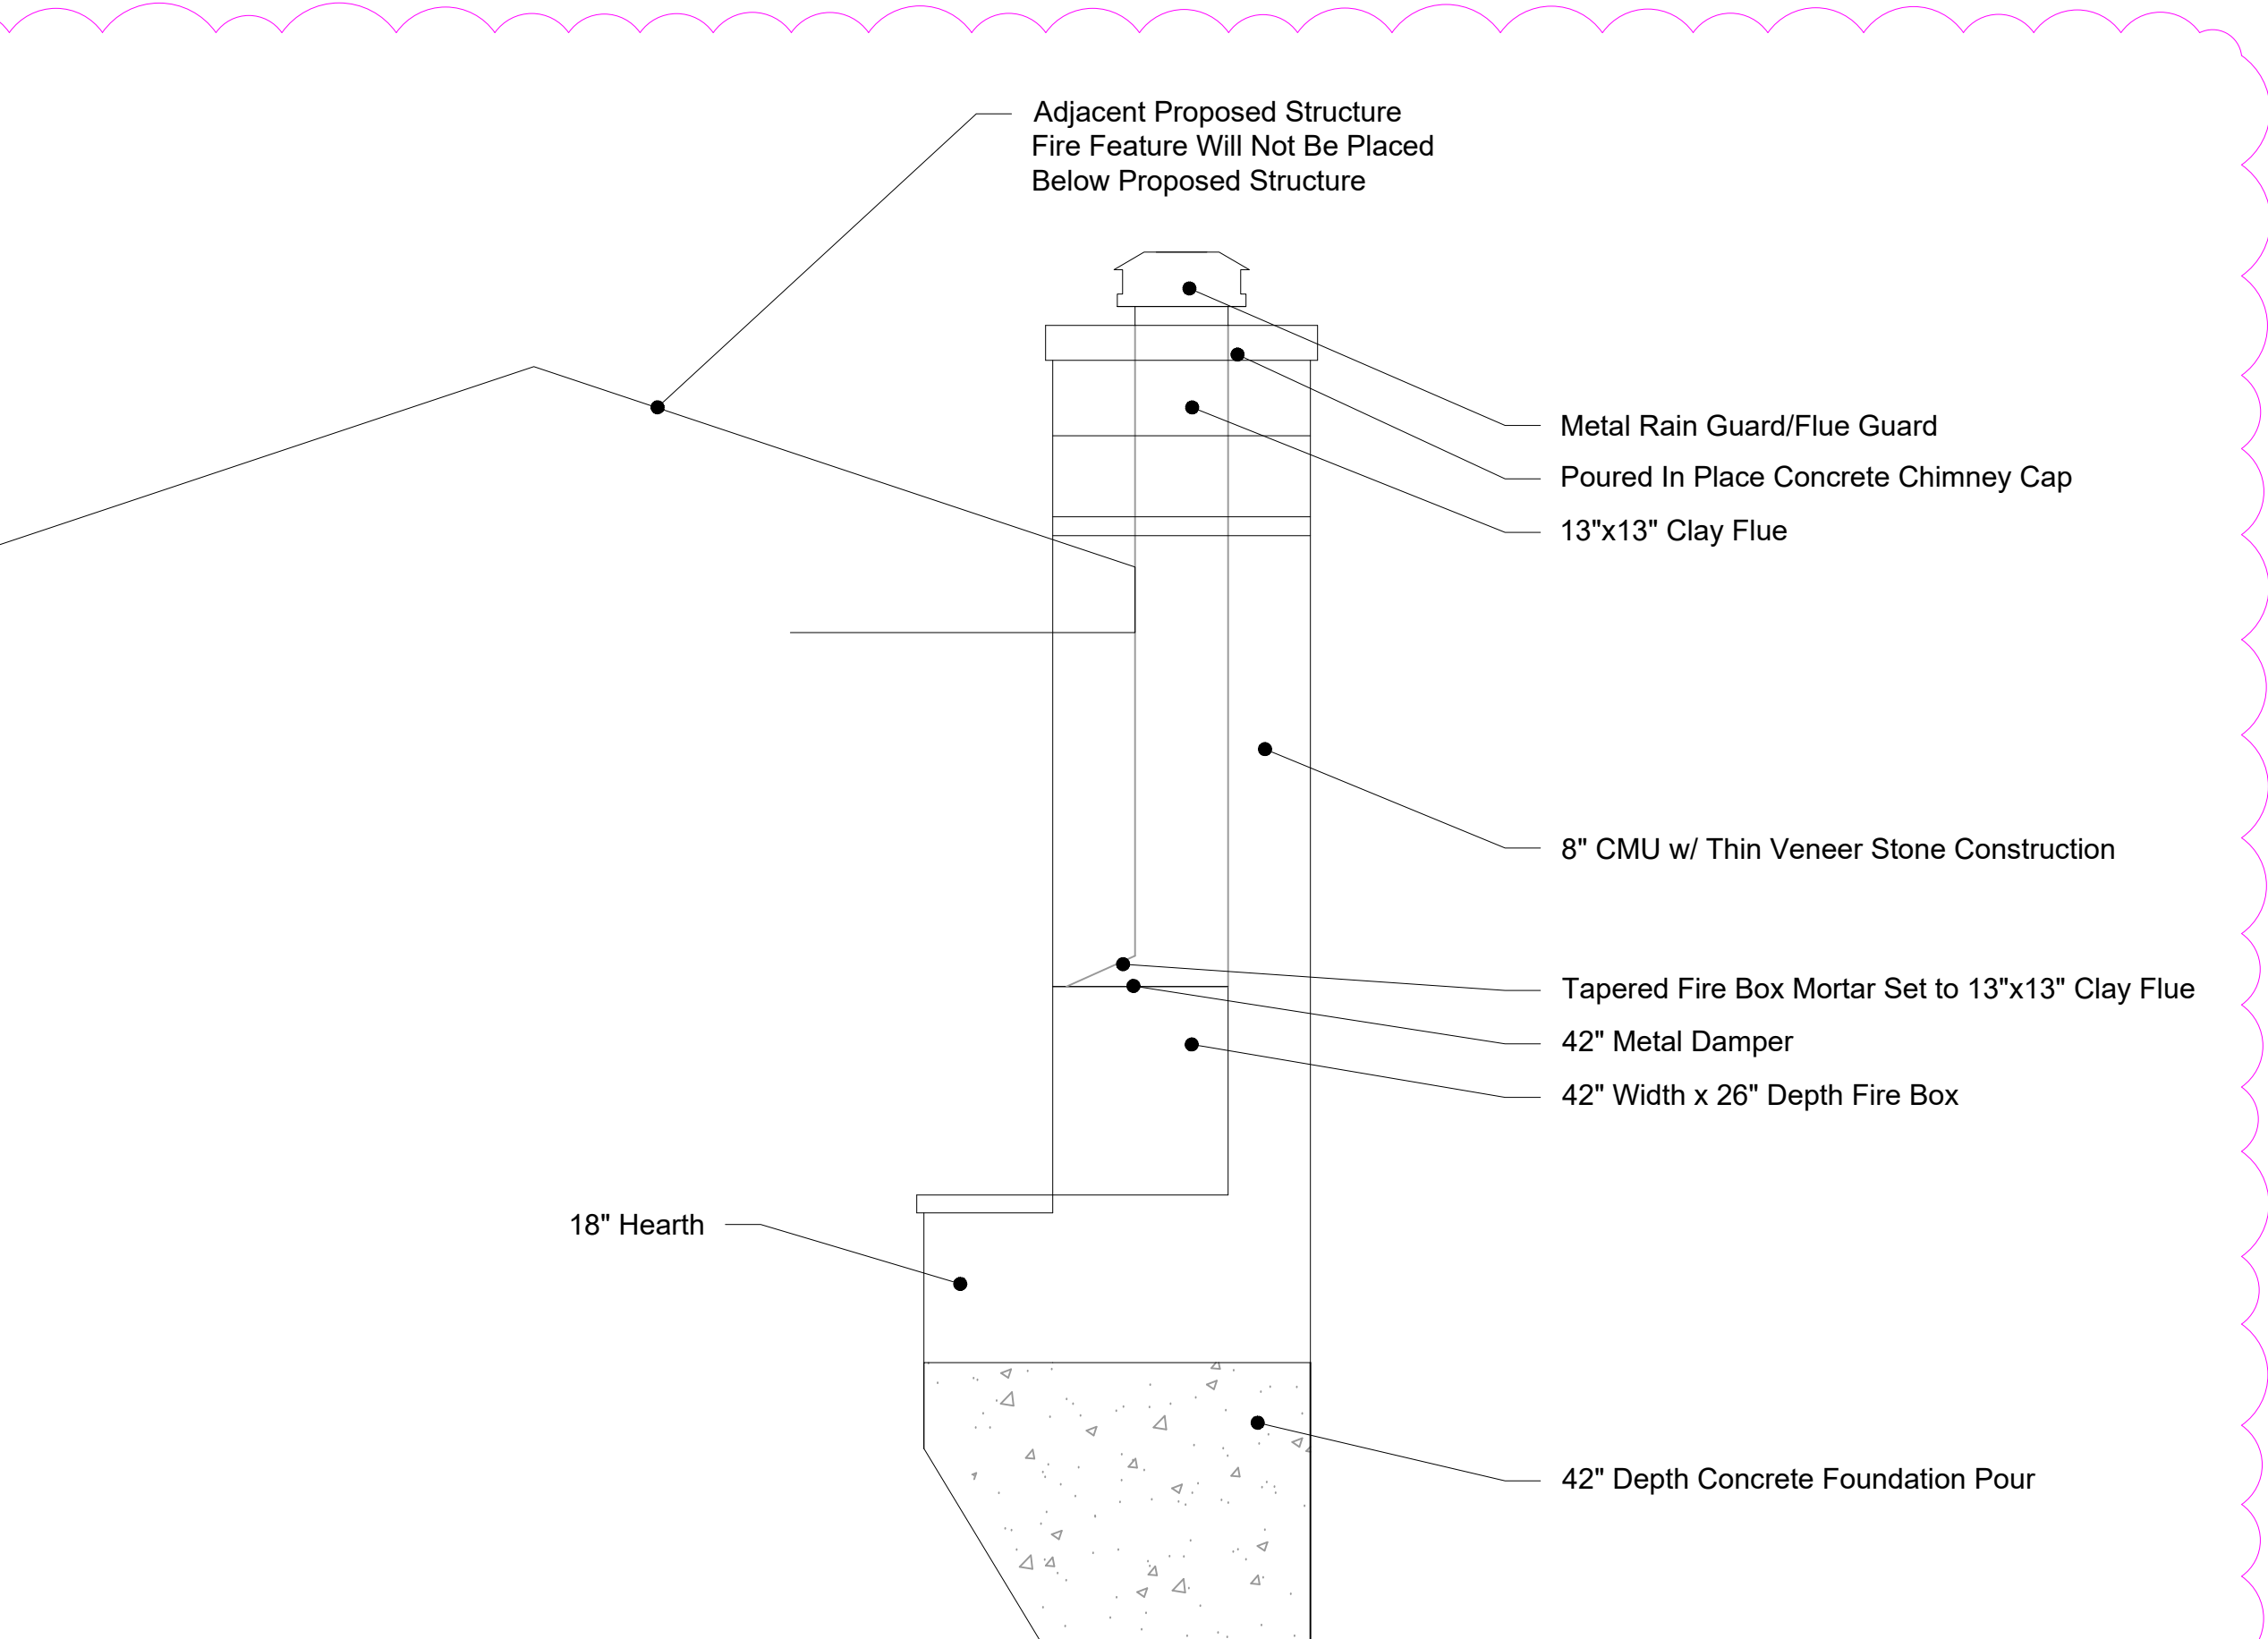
Adjacent Proposed Structure
Fire Feature Will Not Be Placed
Below Proposed Structure

Metal Rain Guard/Flue Guard

Poured In Place Concrete Chimney Cap

13"x13" Clay Flue

8" CMU w/ Thin Veneer Stone Construction

Tapered Fire Box Mortar Set to 13"x13" Clay Flue

42" Metal Damper

42" Width x 26" Depth Fire Box

18" Hearth

42" Depth Concrete Foundation Pour